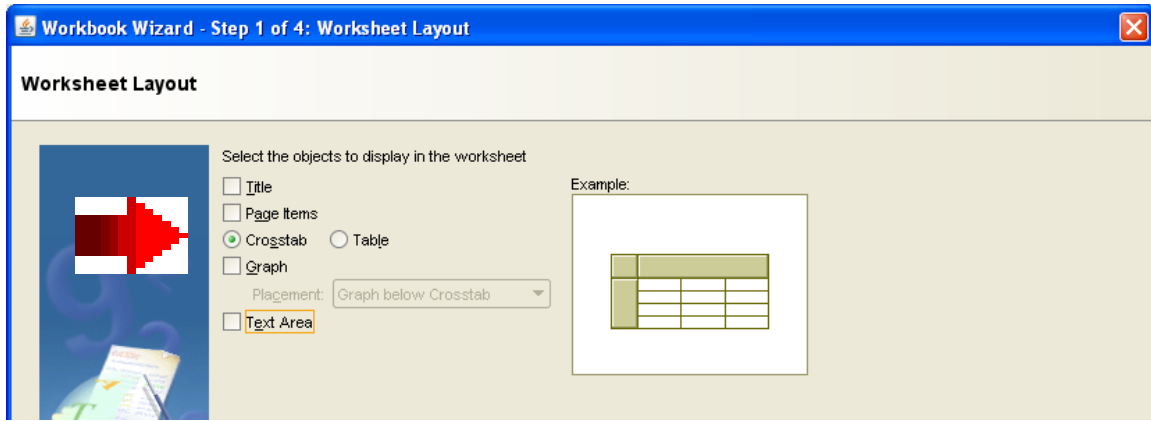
Workbook Wizard - Step 1 of 4: Worksheet Layout

Worksheet Layout

Select the objects to display in the worksheet

Title

Page Items

Crosstab

Table

Graph

Placement: Graph below Crosstab

Text Area

Example: